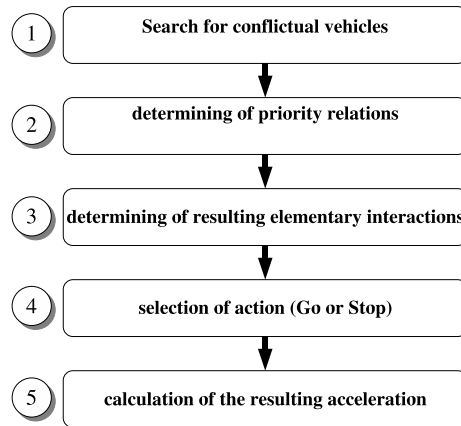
1
Search for conflictual vehicles

2
determining of priority relations

3
determining of resulting elementary interactions

4
selection of action (Go or Stop)

5
calculation of the resulting acceleration